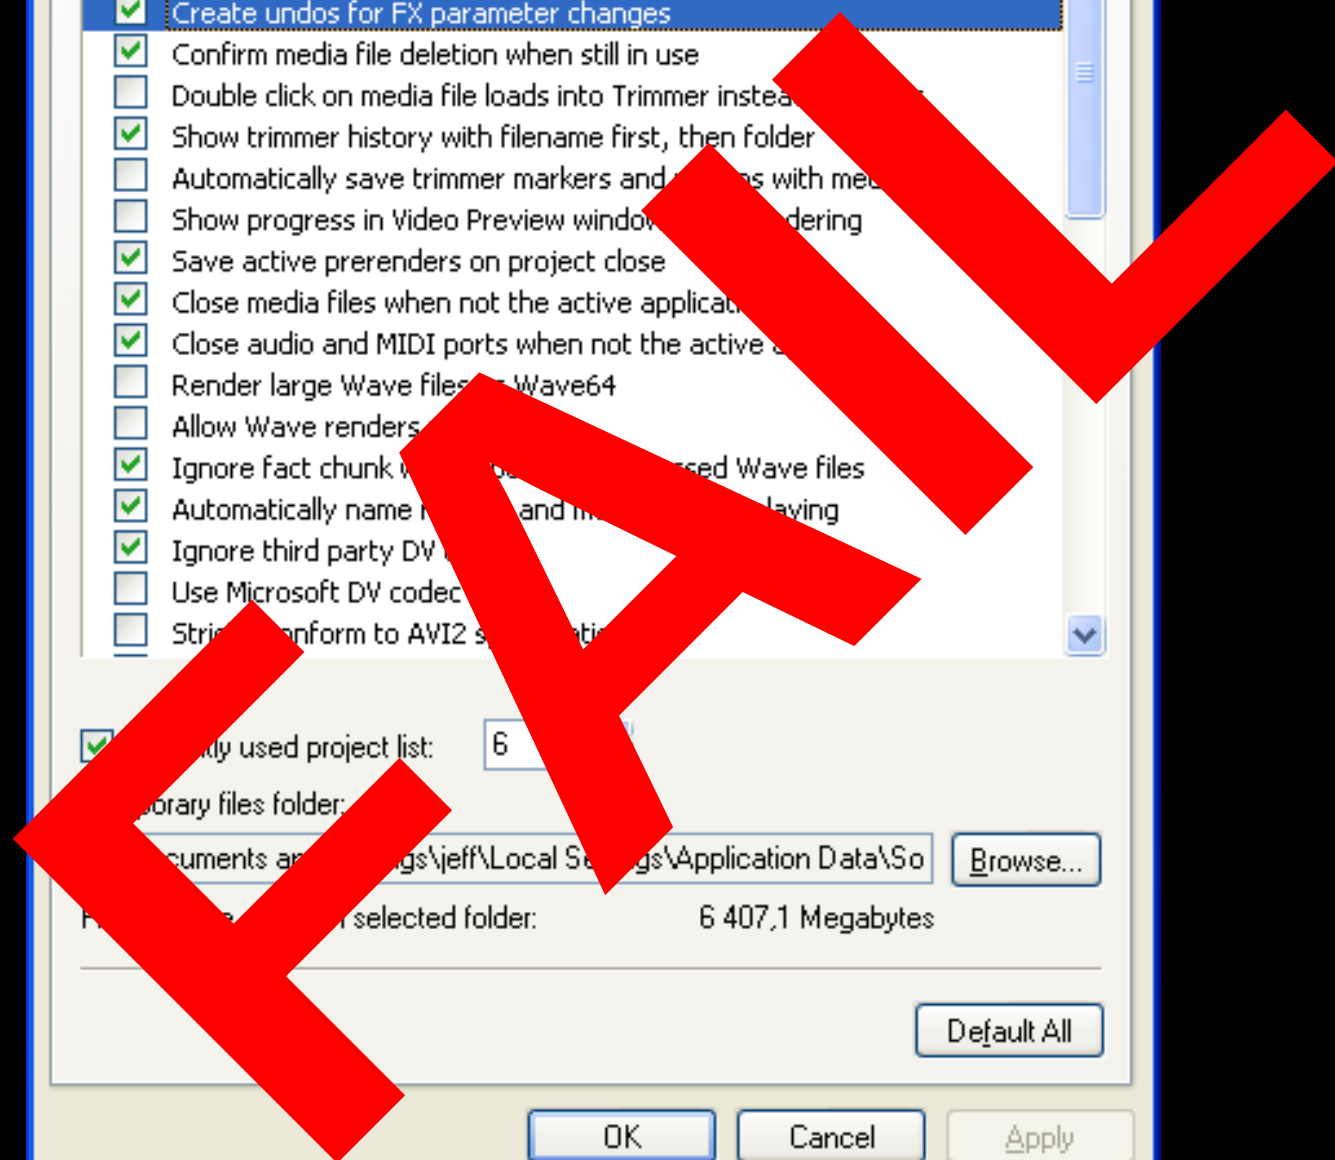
Create undos for FX parameter changes
Confirm media file deletion when still in use
Double click on media file loads into Trimmer instea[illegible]
Show trimmer history with filename first, then folder
Automatically save trimmer markers and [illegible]s with me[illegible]
Show progress in Video Preview windo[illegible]dering
Save active prerenders on project close
Close media files when not the active applicat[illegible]
Close audio and MIDI ports when not the active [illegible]
Render large Wave files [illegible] Wave64
Allow Wave renders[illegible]
Ignore fact chunk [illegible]sed Wave files
Automatically name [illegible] and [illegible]laying
Ignore third party DV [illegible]
Use Microsoft DV codec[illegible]
Stri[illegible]nform to AVI2 s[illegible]ati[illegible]

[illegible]ly used project list: 6

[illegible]orary files folder:
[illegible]cuments a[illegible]gs\jeff\Local S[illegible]gs\Application Data\So
Browse...

F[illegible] selected folder: 6 407,1 Megabytes

FAIL

Default All

OK
Cancel
Apply